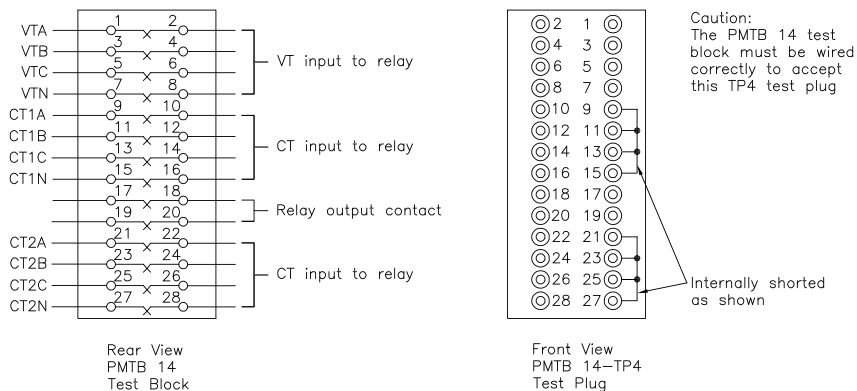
VTA 1 2
VTB 3 4
VTC 5 6
VTN 7 8
VT input to relay
CT1A 9 10
CT1B 11 12
CT1C 13 14
CT1N 15 16
CT input to relay
17 18
19 20
Relay output contact
CT2A 21 22
CT2B 23 24
CT2C 25 26
CT2N 27 28
CT input to relay

Rear View
PMTB 14
Test Block

2 1
4 3
6 5
8 7
10 9
12 11
14 13
16 15
18 17
20 19
22 21
24 23
26 25
28 27

Caution:
The PMTB 14 test block must be wired correctly to accept this TP4 test plug

Internally shorted as shown

Front View
PMTB 14–TP4
Test Plug